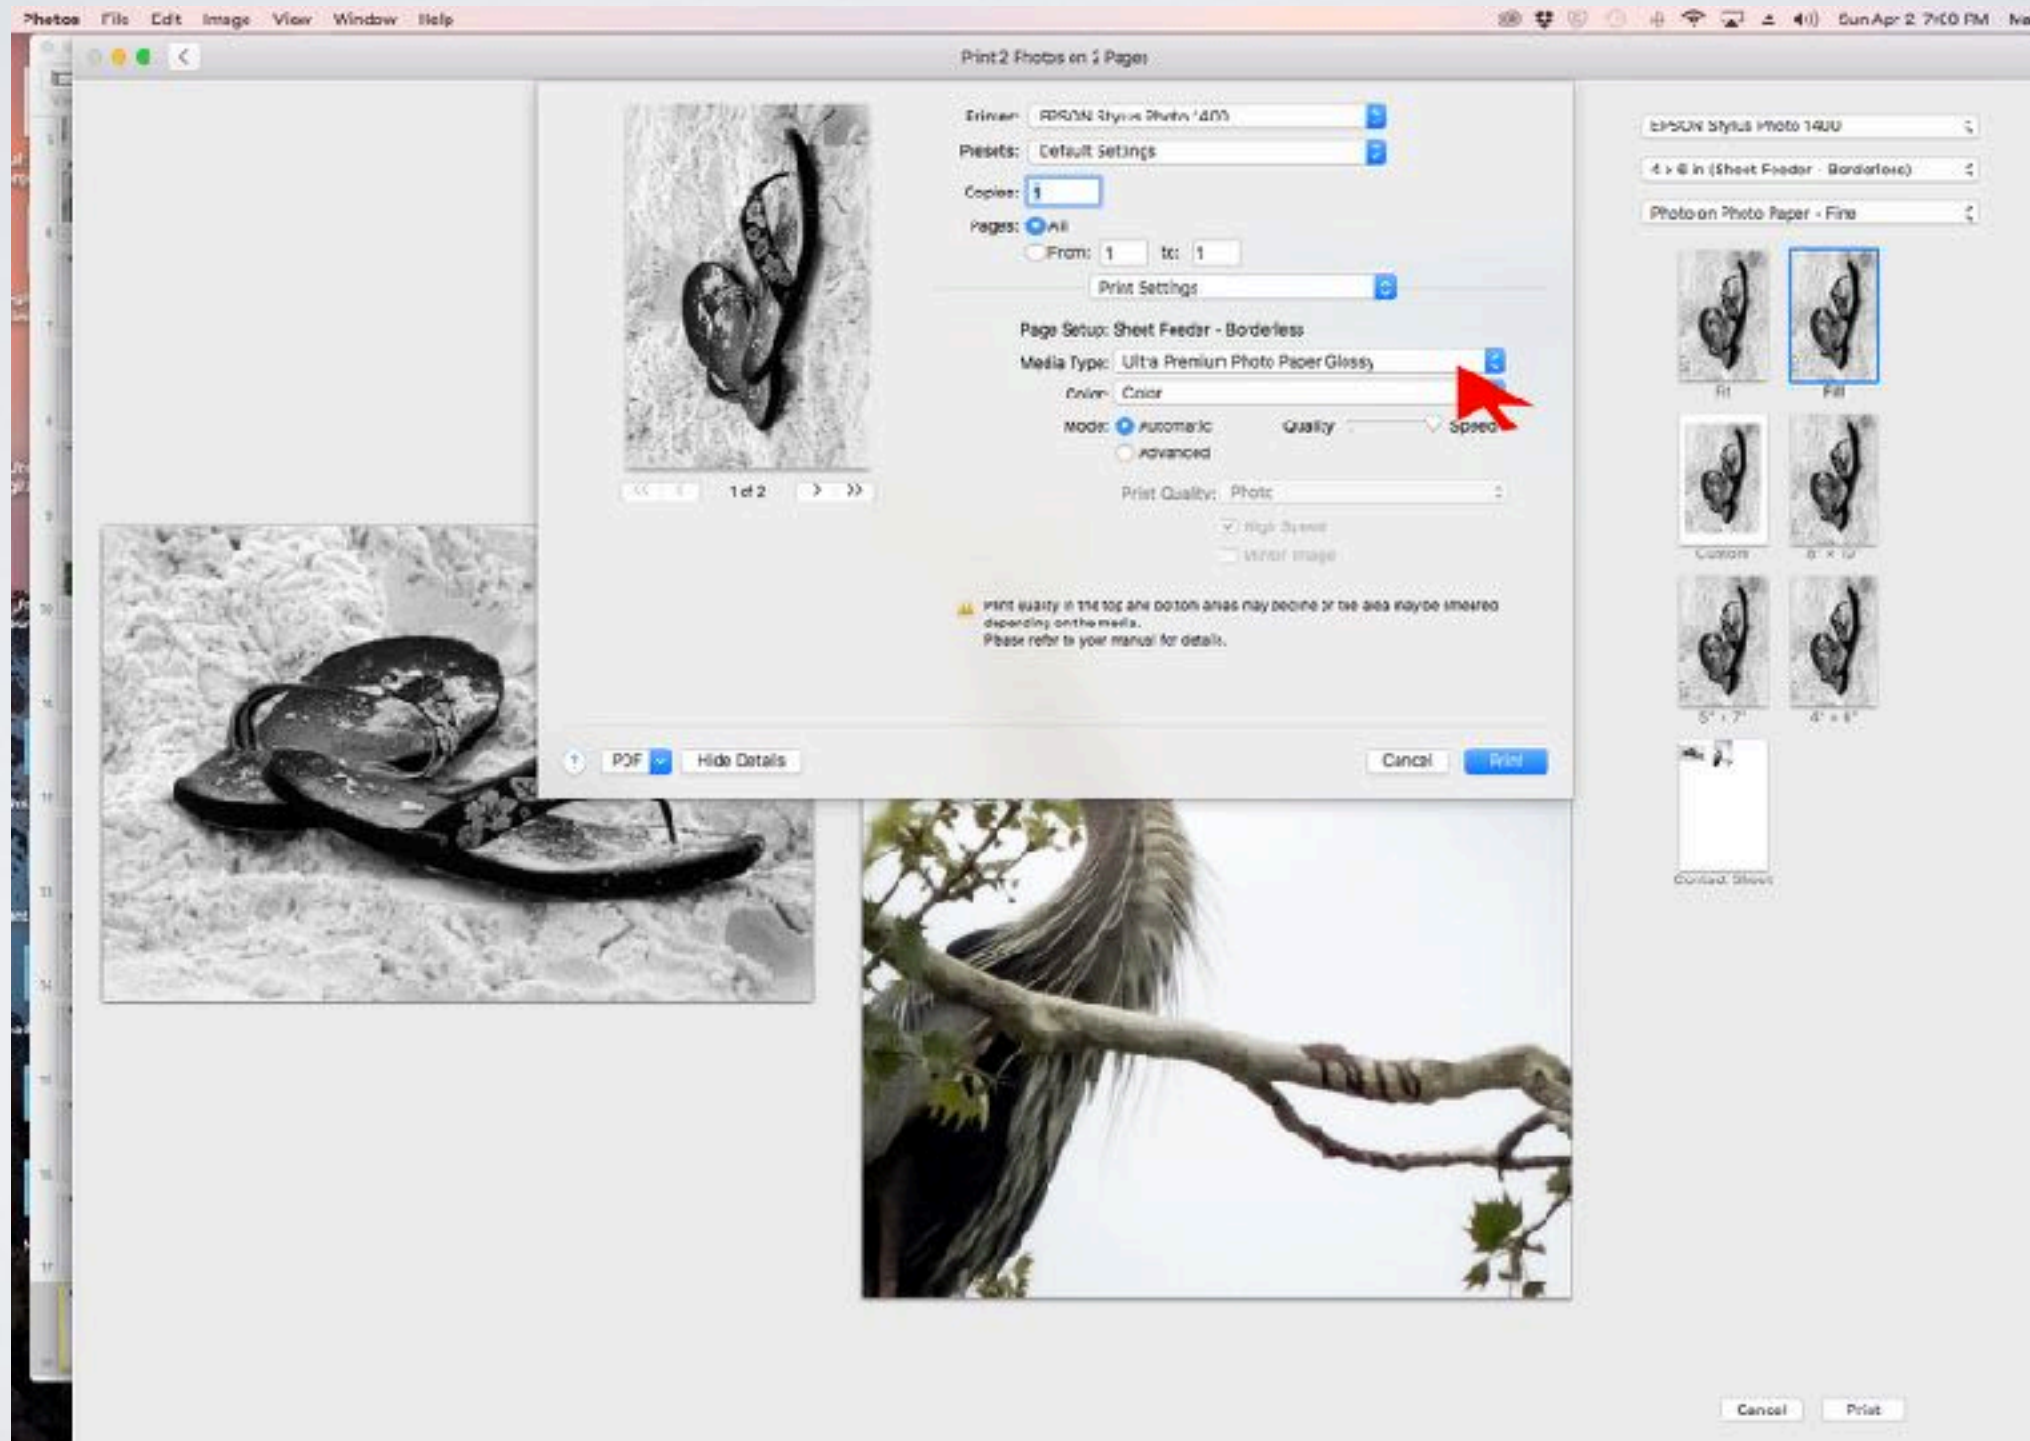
Photos File Edit Image View Window Help Sun Apr 2 7:00 PM

Print 2 Photos on 1 Page

Printer: EPSON Stylus Photo 1400
Presets: Default Settings
Copies: 1
Pages: All
From: 1 to: 1
Print Settings
Page Setup: Sheet Feeder - Borderless
Media Type: Ultra Premium Photo Paper Glossy
Color: Color
Mode: Automatic Quality Speed
Advanced
Print Quality: Photo
High Speed
Mirror Image

Print quality in the top and bottom areas may decline or the area may be smeared depending on the media.
Please refer to your manual for details.

1 of 2

? PDF Hide Details Cancel Print

EPSON Stylus Photo 1400
4 x 6 in (Sheet Feeder - Borderless)
Photo on Photo Paper - Fine

Fit Fill
Custom 8" x 10"
5" x 7" 4" x 6"
Contact Sheet

Cancel Print